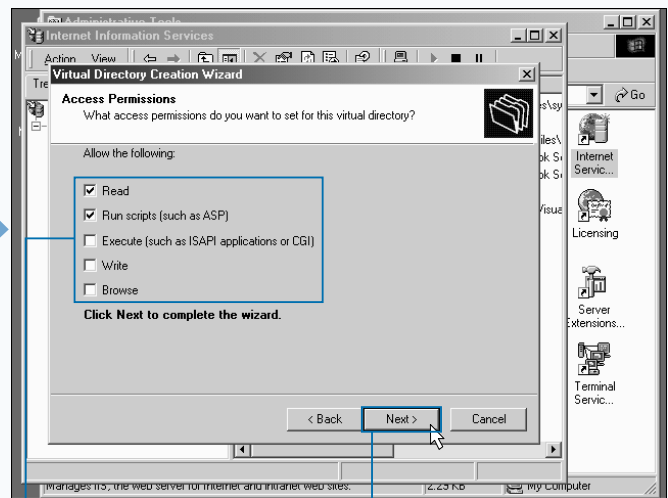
Administrative Tools
Internet Information Services
Action View
Tre
Virtual Directory Creation Wizard
Access Permissions
What access permissions do you want to set for this virtual directory?
Allow the following:
☑ Read
☑ Run scripts (such as ASP)
☐ Execute (such as ISAPI applications or CGI)
☐ Write
☐ Browse
Click Next to complete the wizard.
< Back
Next >
Cancel
Go
Internet Servic...
Licensing
Server Extensions...
Terminal Servic...
Manages IIS, the Web server for Internet and intranet Web sites.
2.23 KB
My Computer